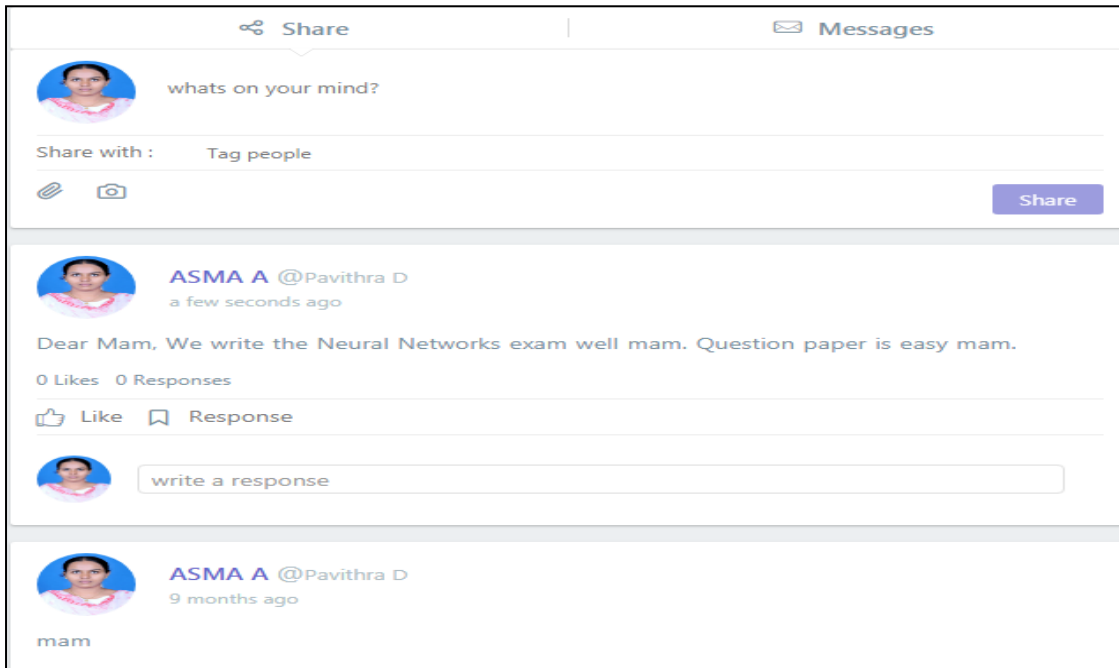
Share

Messages

whats on your mind?

Share with :

Tag people

Share

ASMA A @Pavithra D

a few seconds ago

Dear Mam, We write the Neural Networks exam well mam. Question paper is easy mam.

0 Likes 0 Responses

Like

Response

write a response

ASMA A @Pavithra D

9 months ago

mam